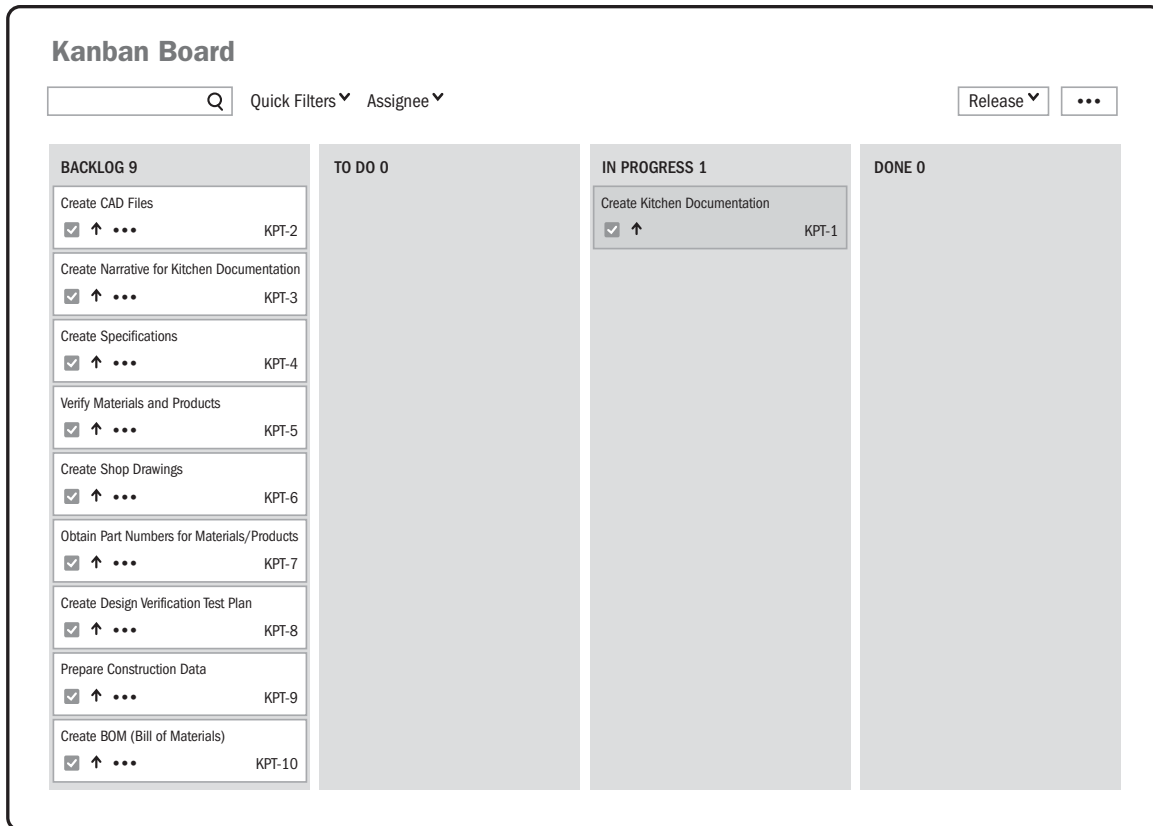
Kanban Board

Quick Filters ˅ Assignee ˅

Release ˅ •••

BACKLOG 9

Create CAD Files
↑ ••• KPT-2

Create Narrative for Kitchen Documentation
↑ ••• KPT-3

Create Specifications
↑ ••• KPT-4

Verify Materials and Products
↑ ••• KPT-5

Create Shop Drawings
↑ ••• KPT-6

Obtain Part Numbers for Materials/Products
↑ ••• KPT-7

Create Design Verification Test Plan
↑ ••• KPT-8

Prepare Construction Data
↑ ••• KPT-9

Create BOM (Bill of Materials)
↑ ••• KPT-10

TO DO 0

IN PROGRESS 1

Create Kitchen Documentation
↑ KPT-1

DONE 0